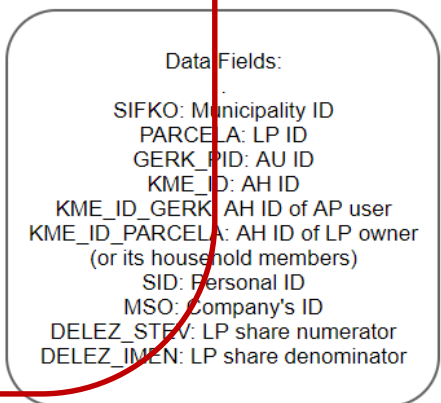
Data Fields:
.
SIFKO: Municipality ID
PARCELA: LP ID
GERK_PID: AU ID
KME_ID: AH ID
KME_ID_GERK: AH ID of AP user
KME_ID_PARCELA: AH ID of LP owner
(or its household members)
SID: Personal ID
MSO: Company's ID
DELEZ_STEV: LP share numerator
DELEZ_IMEN: LP share denominator